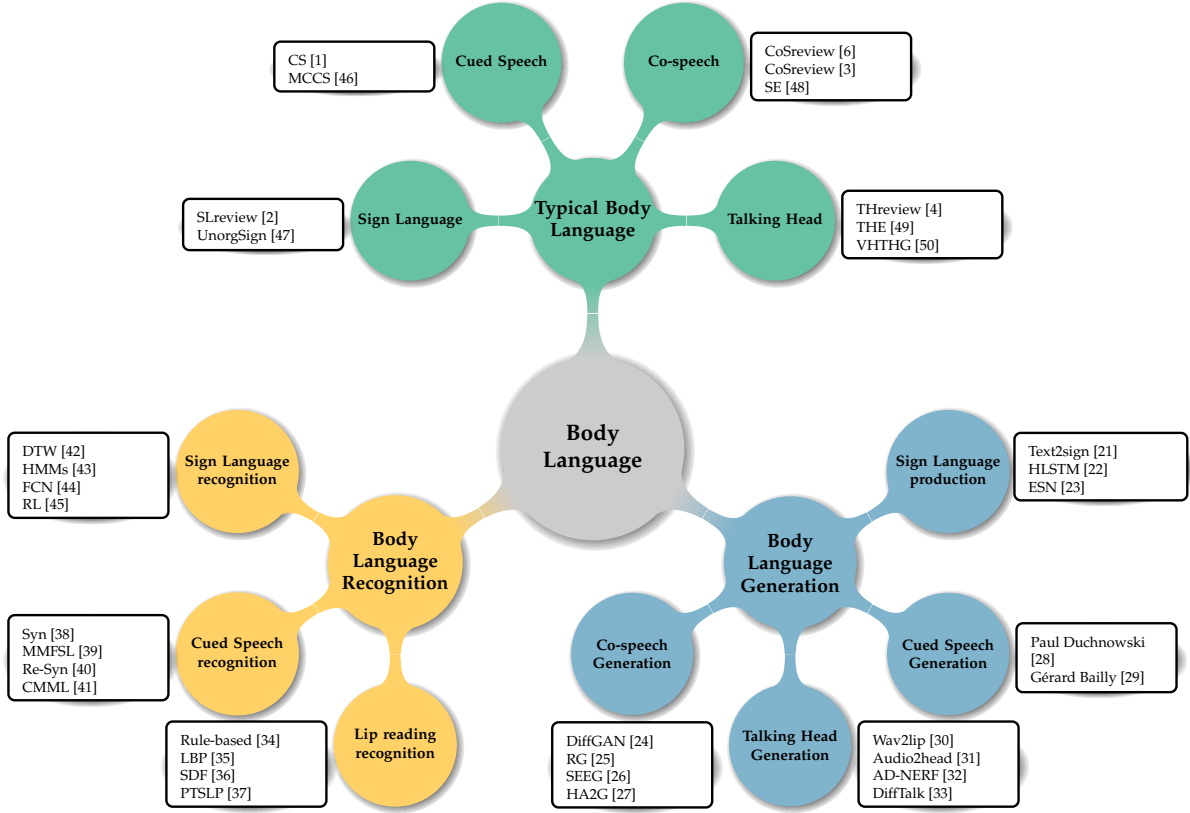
CS [1]
MCCS [46]

Cued Speech

Co-speech

CoSreview [6]
CoSreview [3]
SE [48]

SLreview [2]
UnorgSign [47]

Sign Language

Typical Body Language

Talking Head

THreview [4]
THE [49]
VHTHG [50]

Body Language

DTW [42]
HMMs [43]
FCN [44]
RL [45]

Sign Language recognition

Body Language Recognition

Syn [38]
MMFSL [39]
Re-Syn [40]
CMML [41]

Cued Speech recognition

Lip reading recognition

Rule-based [34]
LBP [35]
SDF [36]
PTSLP [37]

Sign Language production

Text2sign [21]
HLSTM [22]
ESN [23]

Body Language Generation

Co-speech Generation

Cued Speech Generation

Paul Duchnowski [28]
Gérard Bailly [29]

Talking Head Generation

DiffGAN [24]
RG [25]
SEEG [26]
HA2G [27]

Wav2lip [30]
Audio2head [31]
AD-NERF [32]
DiffTalk [33]